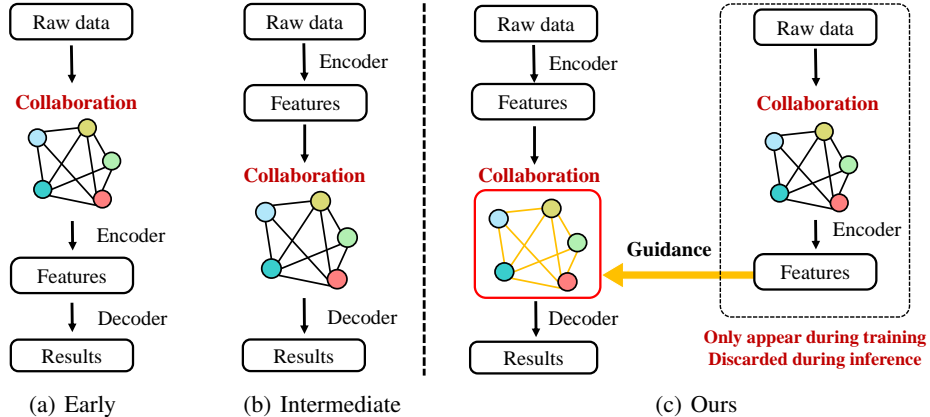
Raw data

Collaboration

Encoder

Features

Decoder

Results

(a) Early

Raw data

Encoder

Features

Collaboration

Decoder

Results

(b) Intermediate

Raw data

Encoder

Features

Collaboration

Decoder

Results

Guidance

Raw data

Collaboration

Encoder

Features

Only appear during training
Discarded during inference

(c) Ours